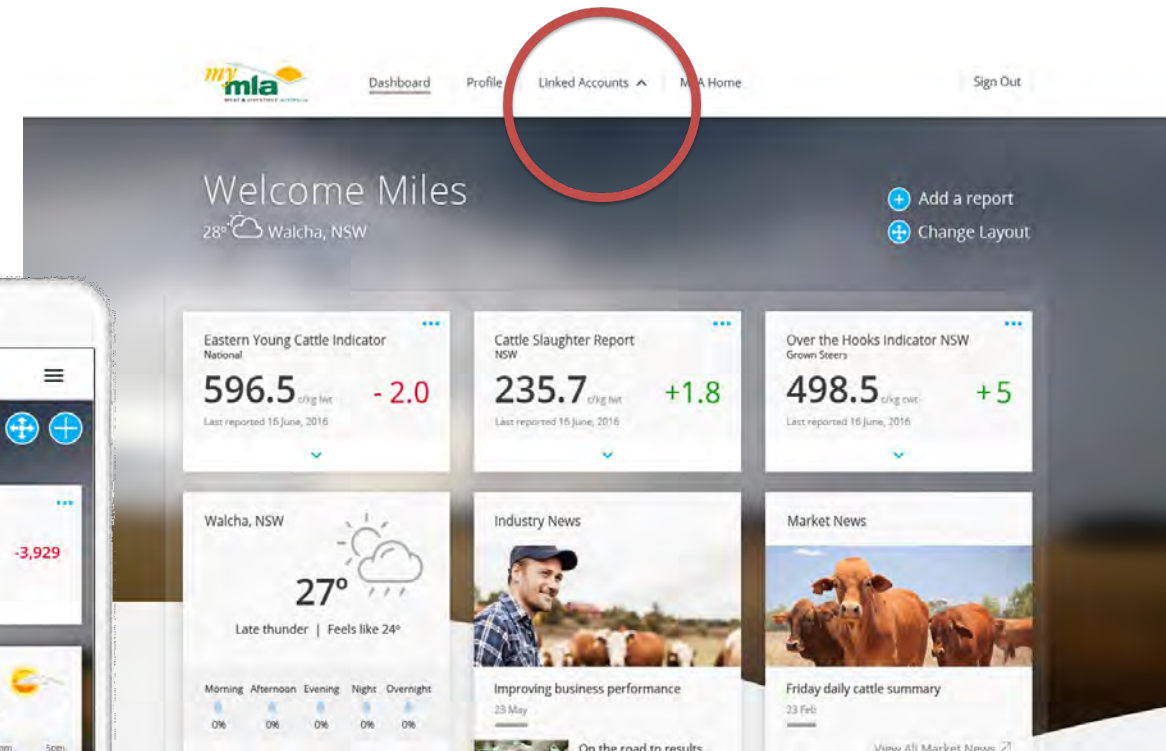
my mla
MEAT & LIVESTOCK AUSTRALIA

Dashboard Profile Linked Accounts M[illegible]A Home Sign Out

Welcome Miles
28° Walcha, NSW

Add a report
Change Layout

Eastern Young Cattle Indicator
National
596.5 c/kg lwt - 2.0
Last reported 16 June, 2016

Cattle Slaughter Report
NSW
235.7 c/kg lwt +1.8
Last reported 16 June, 2016

Over the Hooks Indicator NSW
Grown Steers
498.5 c/kg cwt +5
Last reported 16 June, 2016

Walcha, NSW
27°
Late thunder | Feels like 24°
Morning Afternoon Evening Night Overnight
0% 0% 0% 0% 0%

Industry News
Improving business performance
23 May
On the road to results

Market News
Friday daily cattle summary
23 Feb
View All Market News

-3,929
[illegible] 5pm